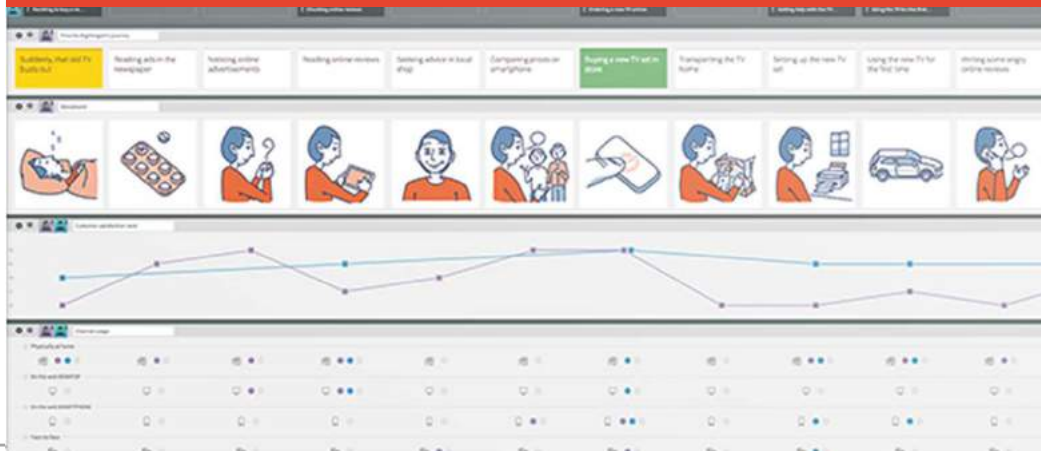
Suddenly, that old TV Bustls but

Reading ads in the newspaper

Noticing online advertisements

Reading online reviews

Seeking advice in local shop

Comparing prices on smartphone

Buying a new TV set in store

Transporting the TV home

Setting up the new TV set

Using the new TV for the first time

Writing some angry online reviews

Storyboard

Customer satisfaction level

Channel usage

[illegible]